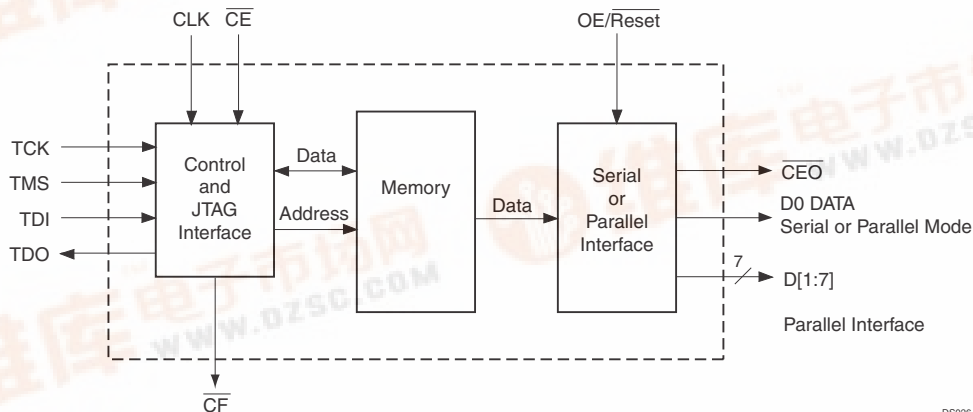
CLK $\overline{CE}$

OE/$\overline{Reset}$

TCK
TMS
TDI
TDO

Control and JTAG Interface

Data
Address

Memory

Data

Serial or Parallel Interface

$\overline{CEO}$
D0 DATA
Serial or Parallel Mode

7

D[1:7]

Parallel Interface

$\overline{CF}$

维库电子市场网
WWW.DZSC.COM

DS026